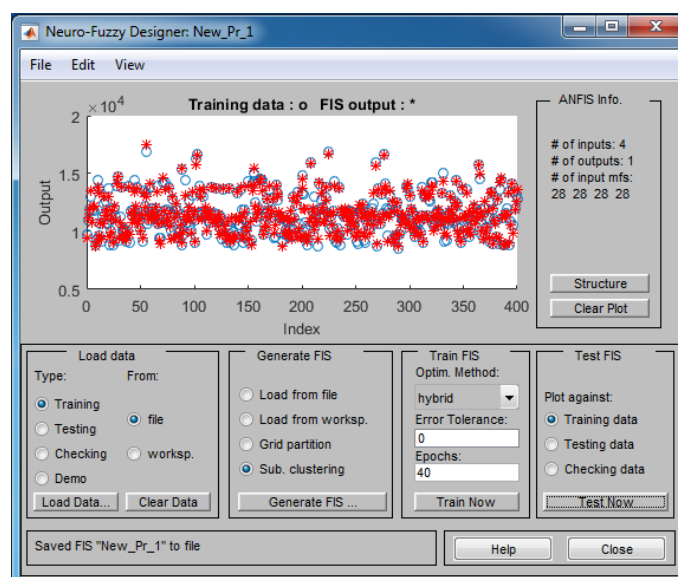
Neuro-Fuzzy Designer: New_Pr_1

File Edit View

Training data : o FIS output : *

$\times 10^4$

2

1.5

1

0.5

Output

0 50 100 150 200 250 300 350 400

Index

ANFIS Info.

# of inputs: 4
# of outputs: 1
# of input mfs:
28 28 28 28

Structure

Clear Plot

Load data

Type:

Training

Testing

Checking

Demo

From:

file

worksp.

Load Data...

Clear Data

Generate FIS

Load from file

Load from worksp.

Grid partition

Sub. clustering

Generate FIS ...

Train FIS

Optim. Method:

hybrid

Error Tolerance:

0

Epochs:

40

Train Now

Test FIS

Plot against:

Training data

Testing data

Checking data

Test Now

Saved FIS "New_Pr_1" to file

Help

Close